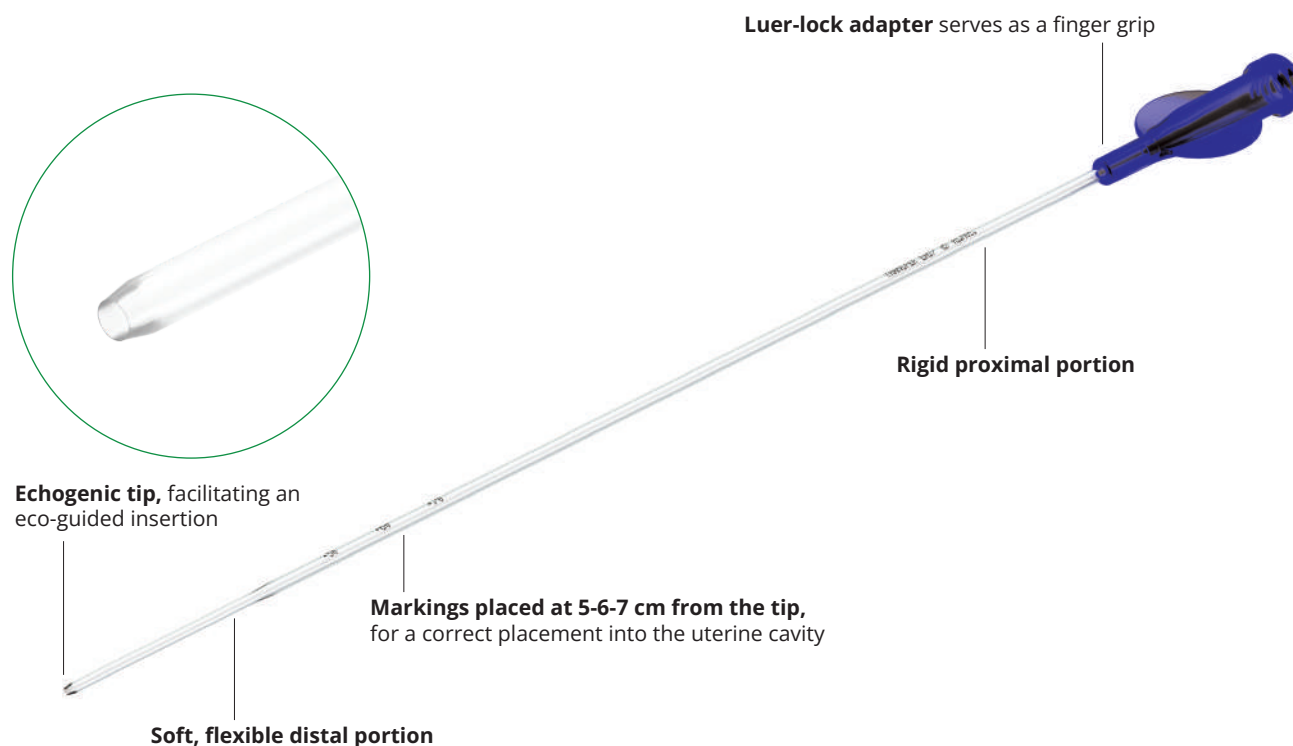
**Luer-lock adapter** serves as a finger grip

**Rigid proximal portion**

**Echogenic tip,** facilitating an eco-guided insertion

**Markings placed at 5-6-7 cm from the tip,** for a correct placement into the uterine cavity

**Soft, flexible distal portion**